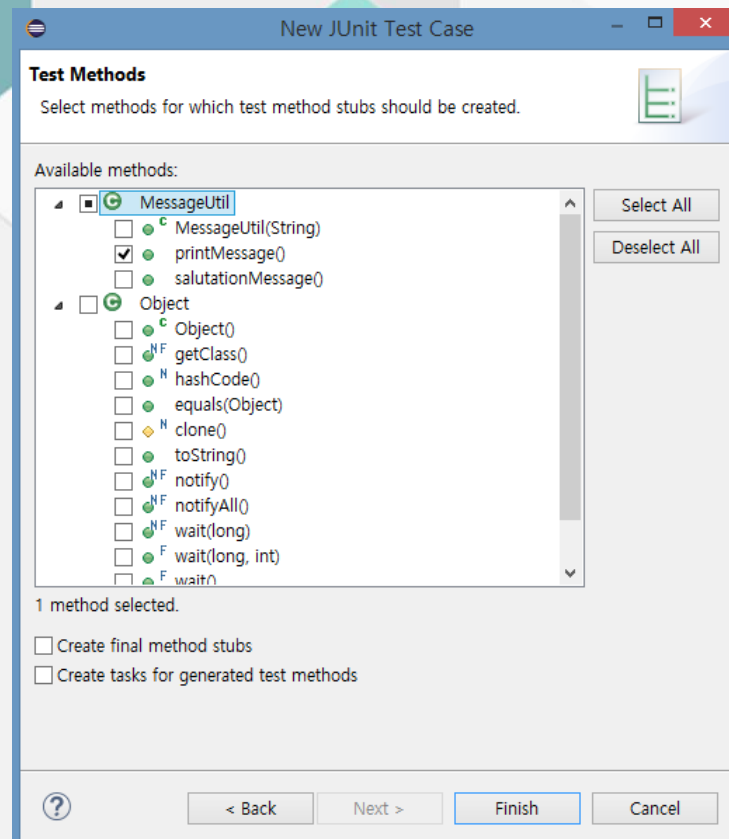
New JUnit Test Case

Test Methods

Select methods for which test method stubs should be created.

Available methods:

MessageUtil
MessageUtil(String)
printMessage()
salutationMessage()
Object
Object()
getClass()
hashCode()
equals(Object)
clone()
toString()
notify()
notifyAll()
wait(long)
wait(long, int)
wait()

Select All
Deselect All

1 method selected.

Create final method stubs
Create tasks for generated test methods

< Back
Next >
Finish
Cancel